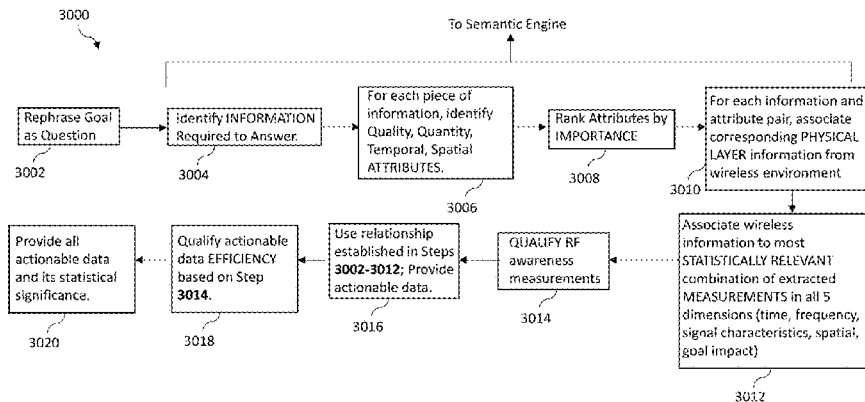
3000

To Semantic Engine

Rephrase Goal as Question

3002

Identify INFORMATION Required to Answer.

3004

For each piece of information, identify Quality, Quantity, Temporal, Spatial ATTRIBUTES.

3006

Rank Attributes by IMPORTANCE

3008

For each information and attribute pair, associate corresponding PHYSICAL LAYER information from wireless environment

3010

Associate wireless information to most STATISTICALLY RELEVANT combination of extracted MEASUREMENTS in all 5 dimensions (time, frequency, signal characteristics, spatial, goal impact)

3012

QUALIFY RF awareness measurements

3014

Use relationship established in Steps **3002-3012**; Provide actionable data.

3016

Qualify actionable data EFFICIENCY based on Step **3014**.

3018

Provide all actionable data and its statistical significance.

3020